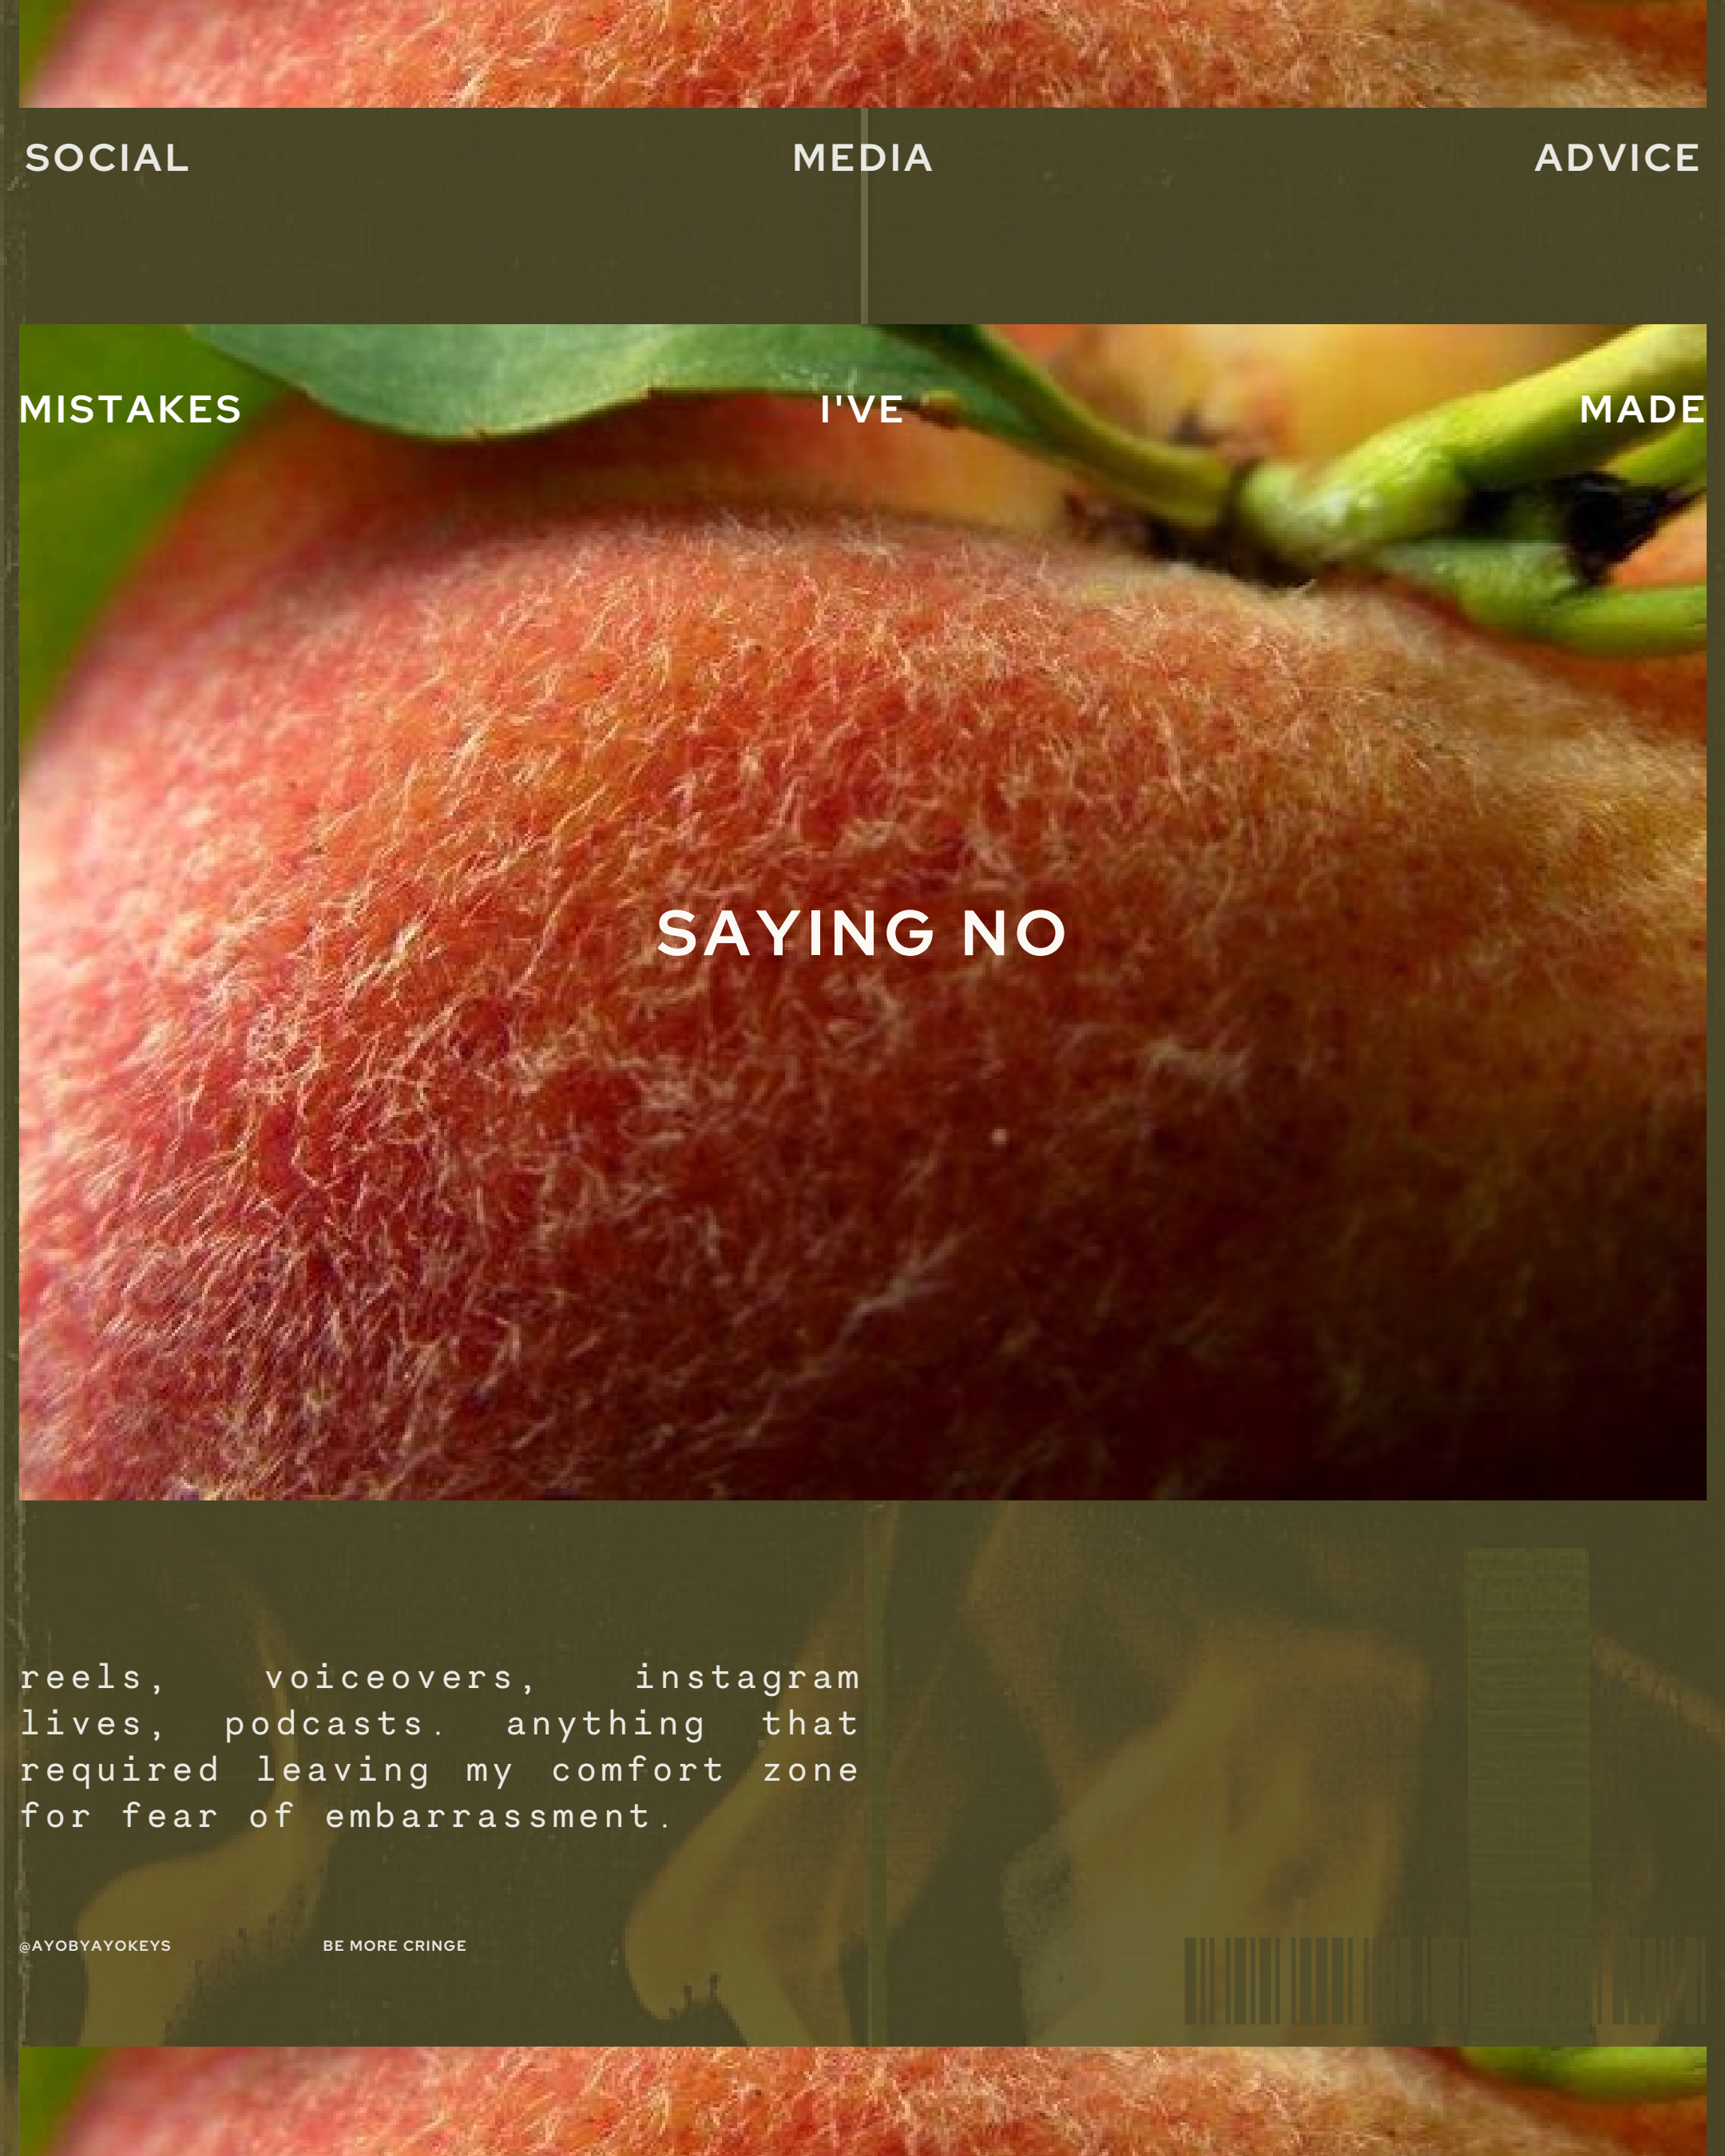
SOCIAL MEDIA ADVICE

MISTAKES I'VE MADE

SAYING NO

reels, voiceovers, instagram lives, podcasts. anything that required leaving my comfort zone for fear of embarrassment.

@AYOBYAYOKEYS

BE MORE CRINGE